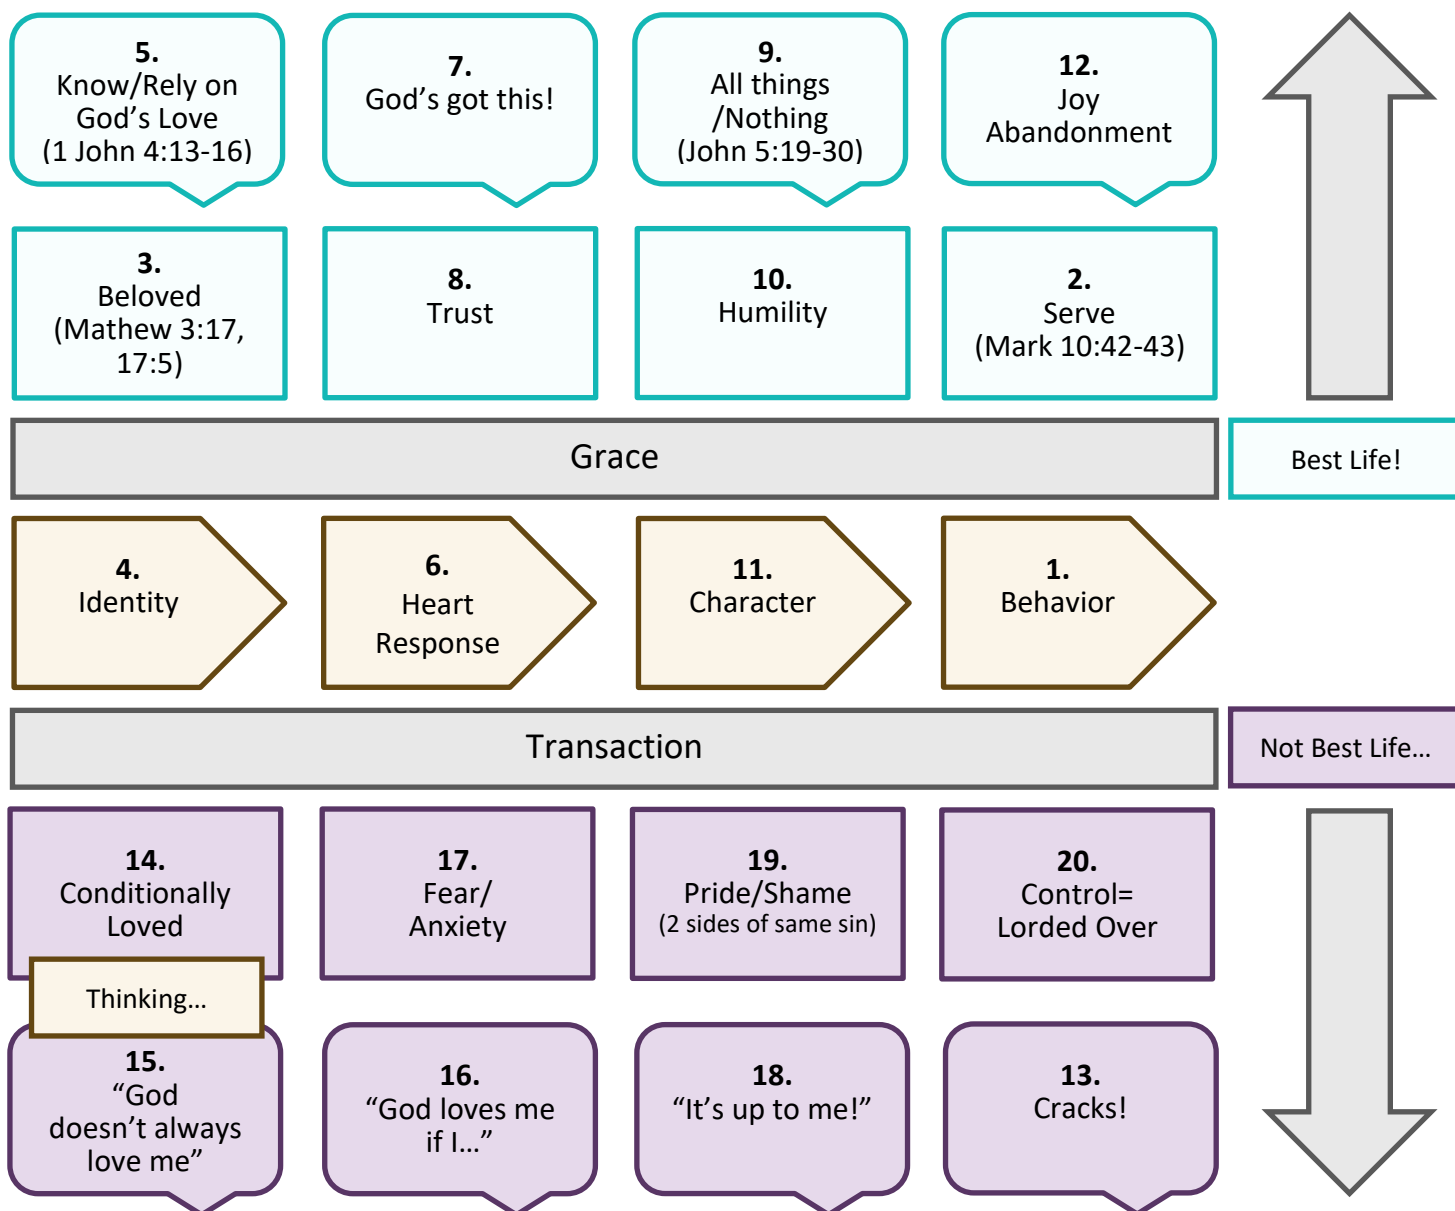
**5.**
Know/Rely on God’s Love
(1 John 4:13-16)

**7.**
God’s got this!

**9.**
All things /Nothing
(John 5:19-30)

**12.**
Joy Abandonment

**3.**
Beloved
(Mathew 3:17, 17:5)

**8.**
Trust

**10.**
Humility

**2.**
Serve
(Mark 10:42-43)

Grace

Best Life!

**4.**
Identity

**6.**
Heart Response

**11.**
Character

**1.**
Behavior

Transaction

Not Best Life…

**14.**
Conditionally Loved

**17.**
Fear/ Anxiety

**19.**
Pride/Shame
(2 sides of same sin)

**20.**
Control= Lorded Over

Thinking…

**15.**
“God doesn’t always love me”

**16.**
“God loves me if I…”

**18.**
“It’s up to me!”

**13.**
Cracks!